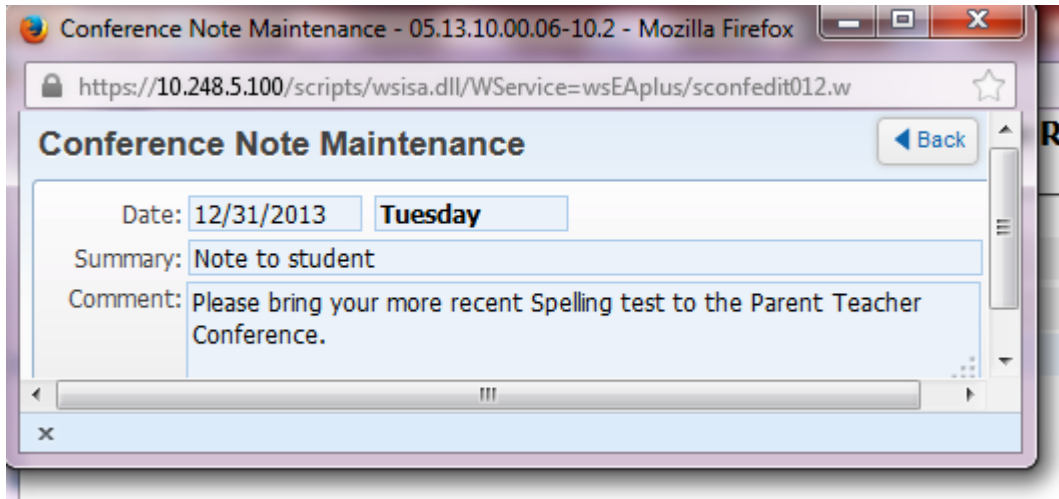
Conference Note Maintenance - 05.13.10.00.06-10.2 - Mozilla Firefox

https://10.248.5.100/scripts/wsisa.dll/WService=wsEAplus/sconfedit012.w

Conference Note Maintenance

Back

Date: 12/31/2013 Tuesday

Summary: Note to student

Comment: Please bring your more recent Spelling test to the Parent Teacher Conference.

×